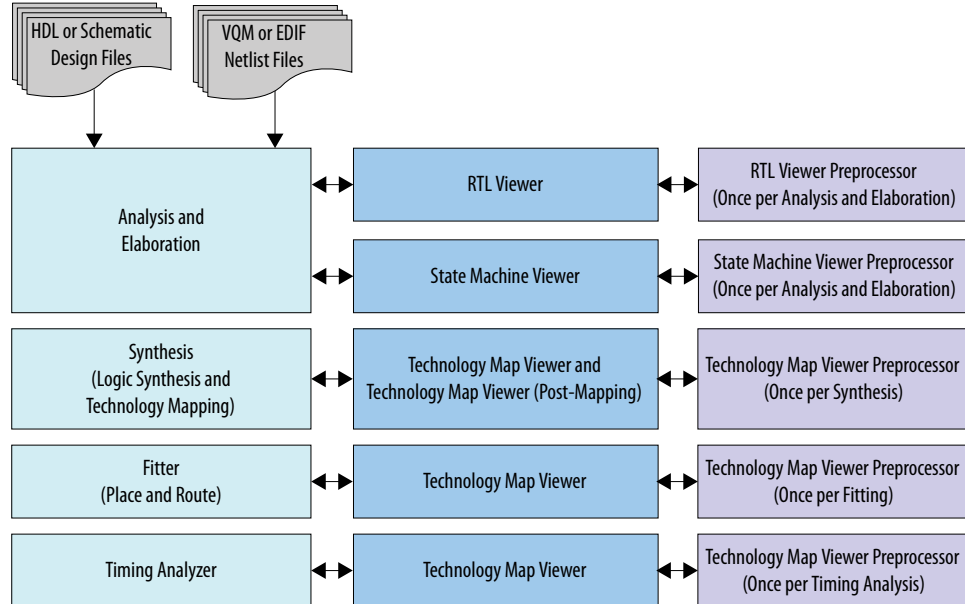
HDL or Schematic Design Files

VQM or EDIF Netlist Files

Analysis and Elaboration

RTL Viewer

RTL Viewer Preprocessor (Once per Analysis and Elaboration)

State Machine Viewer

State Machine Viewer Preprocessor (Once per Analysis and Elaboration)

Synthesis (Logic Synthesis and Technology Mapping)

Technology Map Viewer and Technology Map Viewer (Post-Mapping)

Technology Map Viewer Preprocessor (Once per Synthesis)

Fitter (Place and Route)

Technology Map Viewer

Technology Map Viewer Preprocessor (Once per Fitting)

Timing Analyzer

Technology Map Viewer

Technology Map Viewer Preprocessor (Once per Timing Analysis)